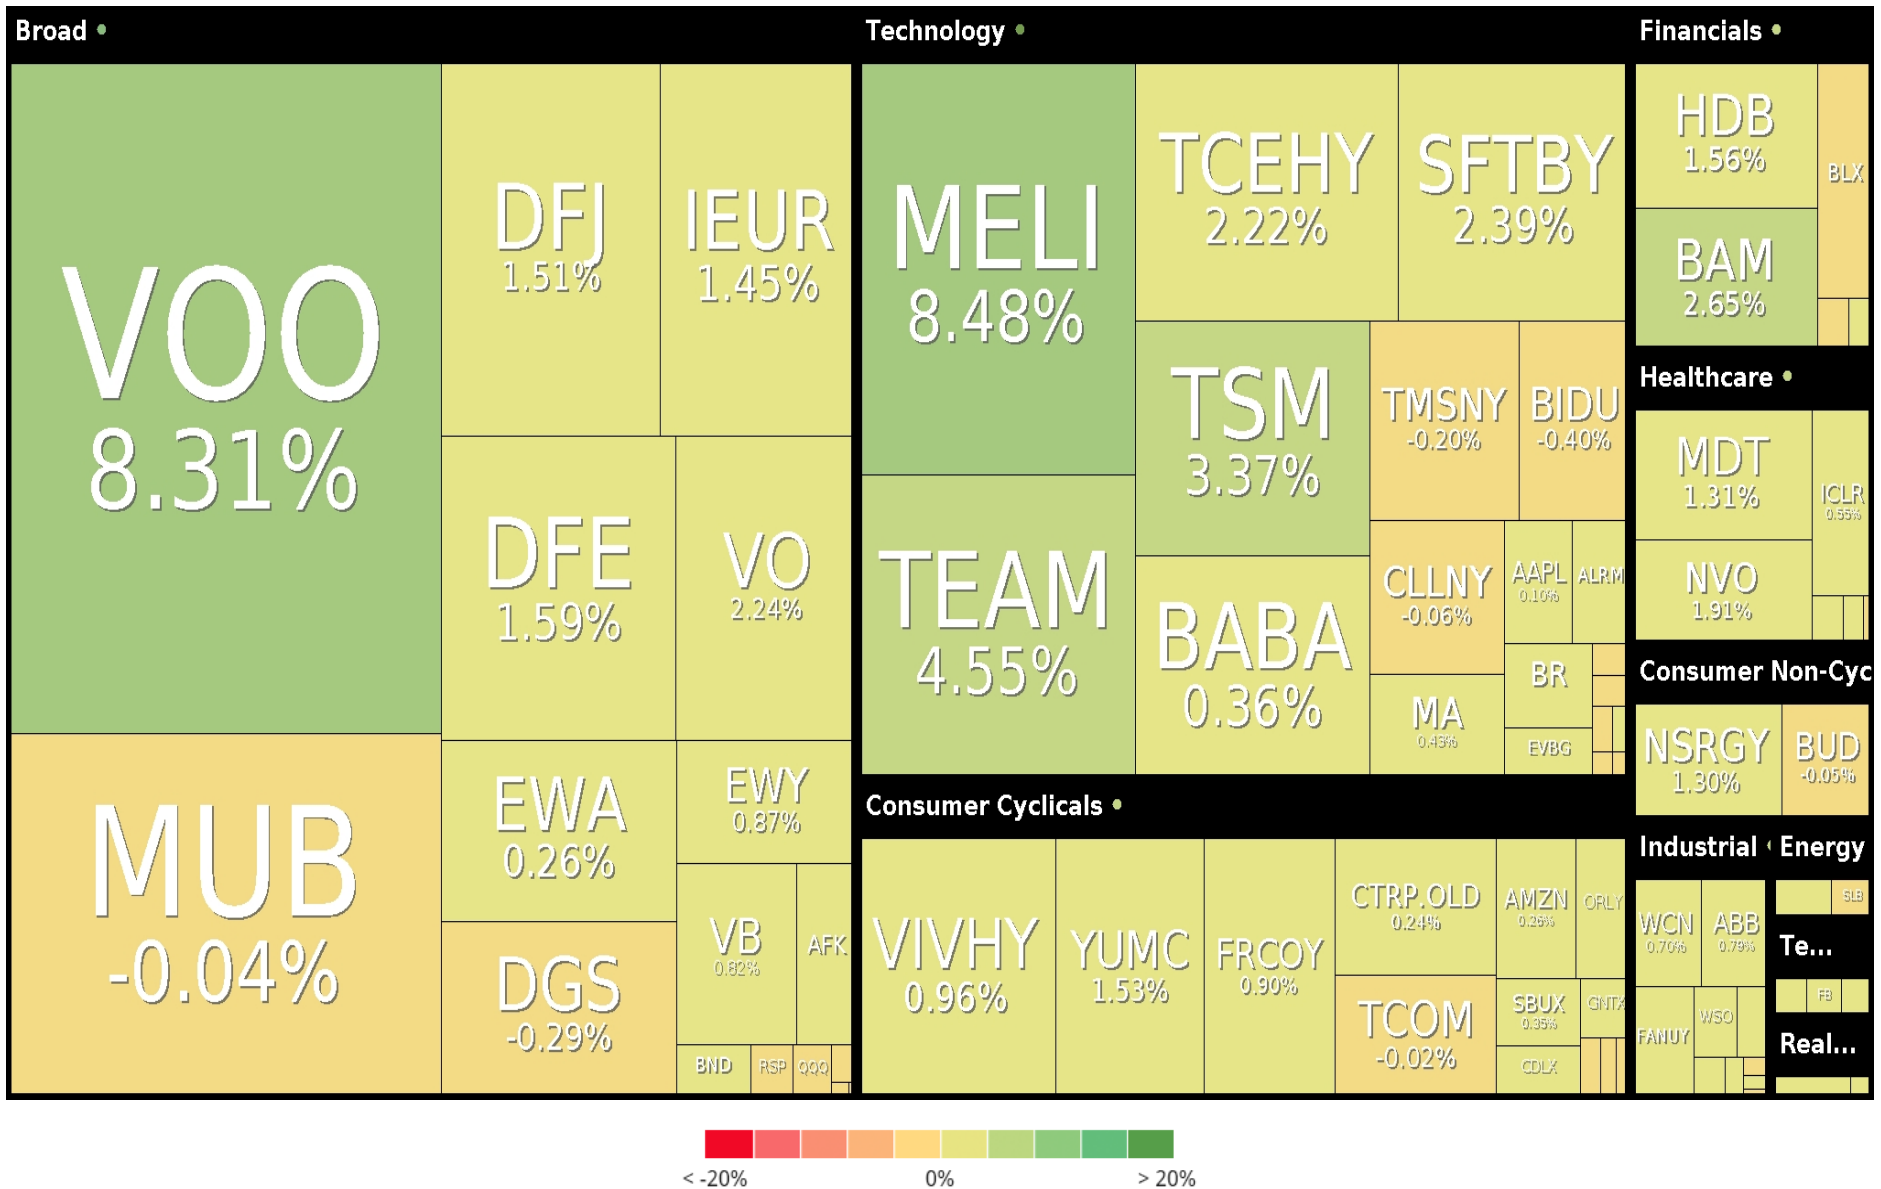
Broad •

VOO
8.31%

MUB
-0.04%

DFJ
1.51%

IEUR
1.45%

DFE
1.59%

VO
2.24%

EWA
0.26%

EWY
0.87%

DGS
-0.29%

VB
0.82%

AFK

BND

RSP

QQQ

Technology •

MELI
8.48%

TEAM
4.55%

TCEHY
2.22%

SFTBY
2.39%

TSM
3.37%

TMSNY
-0.20%

BIDU
-0.40%

BABA
0.36%

CLLNY
-0.06%

AAPL
0.10%

ALRM

BR

MA
0.43%

EVBG

Consumer Cyclicals •

VIVHY
0.96%

YUMC
1.53%

FRCOY
0.90%

CTRP.OLD
0.24%

AMZN
0.26%

ORLY

TCOM
-0.02%

SBUX
0.35%

GNTX

CDLX

Financials •

HDB
1.56%

BLX

BAM
2.65%

Healthcare •

MDT
1.31%

ICLR
0.55%

NVO
1.91%

Consumer Non-Cyc

NSRGY
1.30%

BUD
-0.05%

Industrial

Energy

WCN
0.70%

ABB
0.79%

FANUY

WSO

SLB

Te...

FB

Real...

< -20%

0%

> 20%